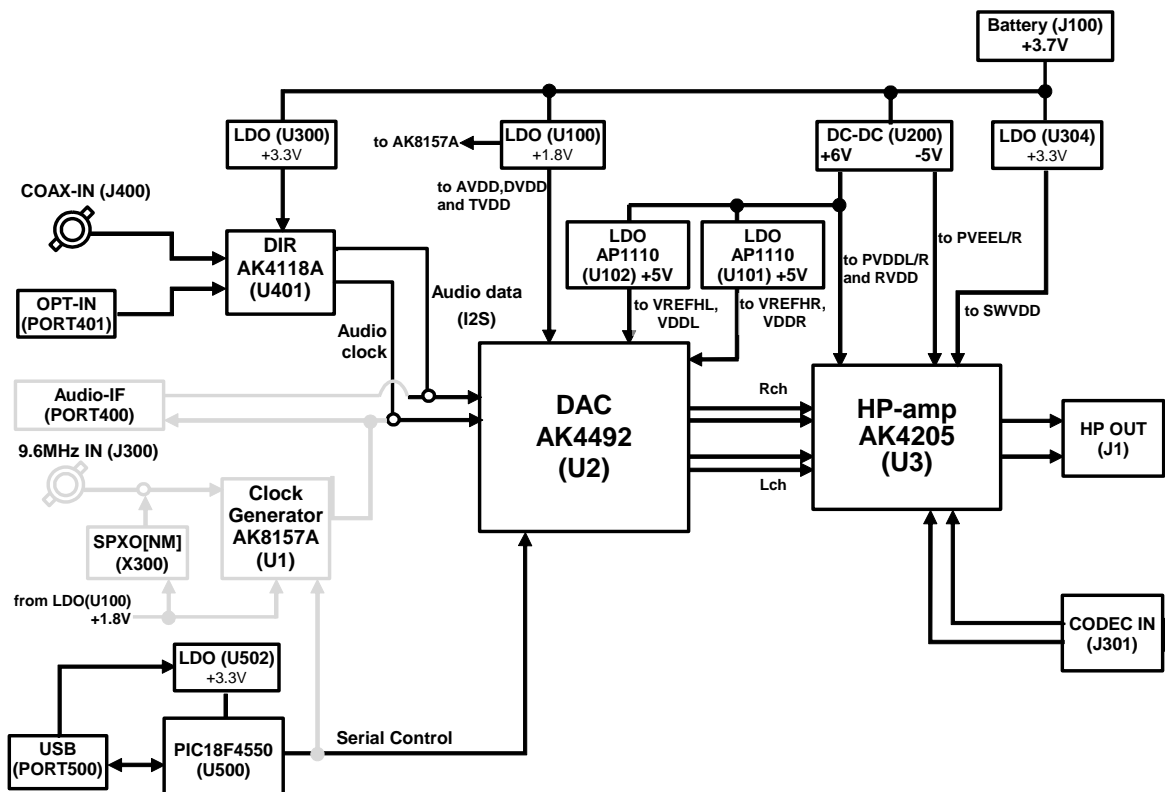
Battery (J100)
+3.7V

LDO (U300)
+3.3V

to AK8157A

LDO (U100)
+1.8V

DC-DC (U200)
+6V -5V

LDO (U304)
+3.3V

COAX-IN (J400)

to AVDD,DVDD and TVDD

LDO
AP1110
(U102) +5V

LDO
AP1110
(U101) +5V

DIR
AK4118A
(U401)

to PVDDL/R and RVDD

to PVEEL/R

OPT-IN
(PORT401)

Audio data
(I2S)

to VREFHL, VDDL

to VREFHR, VDDR

to SWVDD

Audio clock

Audio-IF
(PORT400)

DAC
AK4492
(U2)

Rch

HP-amp
AK4205
(U3)

HP OUT
(J1)

9.6MHz IN (J300)

Lch

Clock
Generator
AK8157A
(U1)

SPXO[NM]
(X300)

from LDO(U100)
+1.8V

CODEC IN
(J301)

LDO (U502)
+3.3V

Serial Control

USB
(PORT500)

PIC18F4550
(U500)